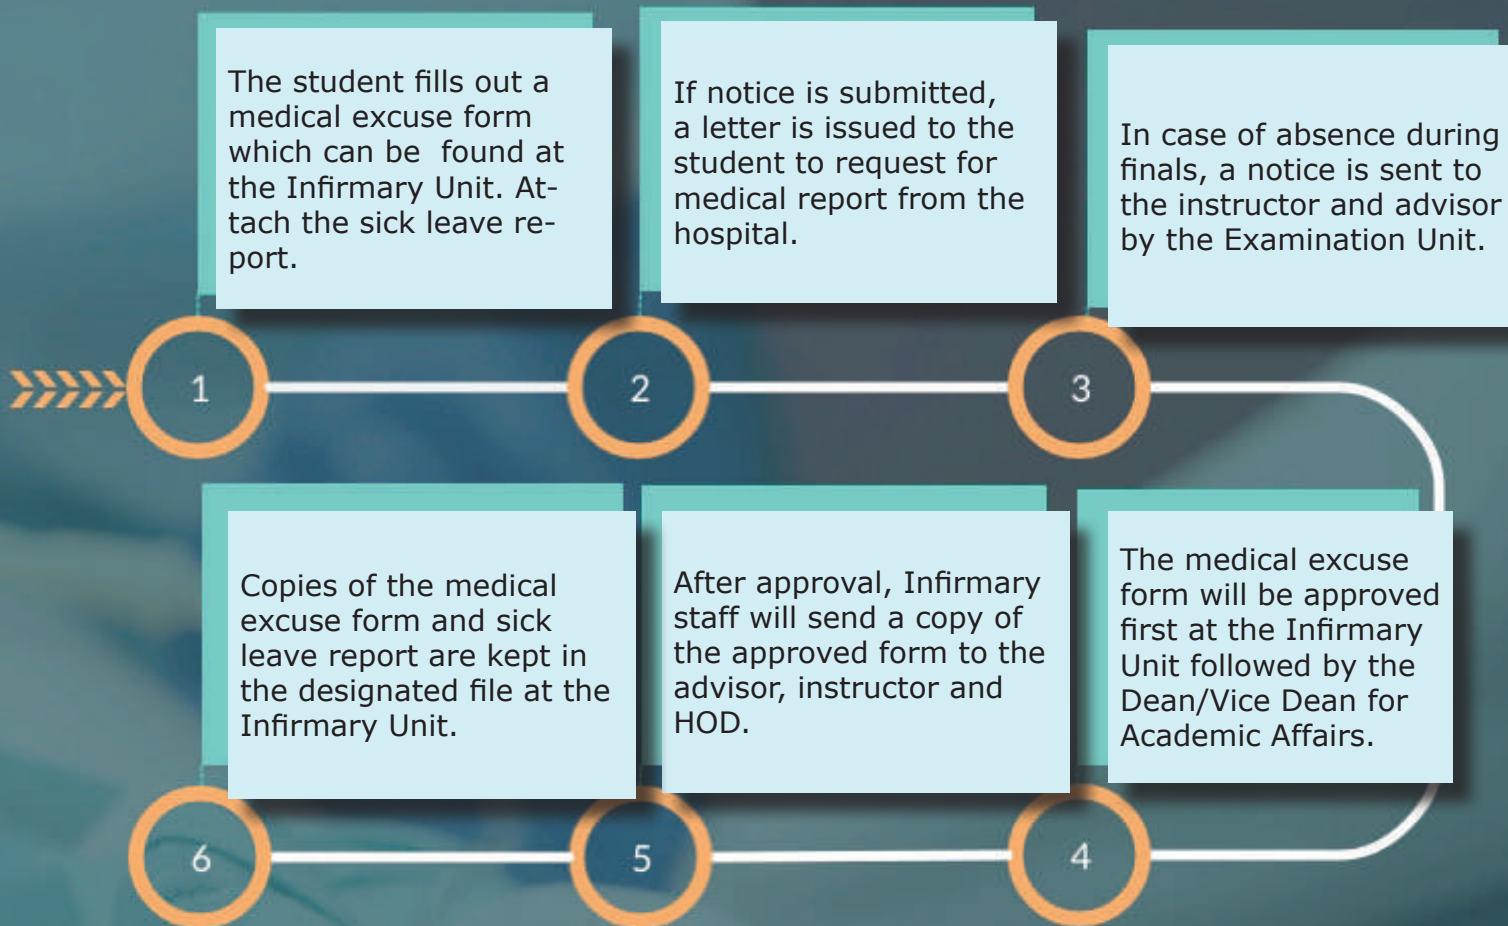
The student fills out a medical excuse form which can be found at the Infirmary Unit. Attach the sick leave report.

1

If notice is submitted, a letter is issued to the student to request for medical report from the hospital.

2

In case of absence during finals, a notice is sent to the instructor and advisor by the Examination Unit.

3

The medical excuse form will be approved first at the Infirmary Unit followed by the Dean/Vice Dean for Academic Affairs.

4

After approval, Infirmary staff will send a copy of the approved form to the advisor, instructor and HOD.

5

Copies of the medical excuse form and sick leave report are kept in the designated file at the Infirmary Unit.

6